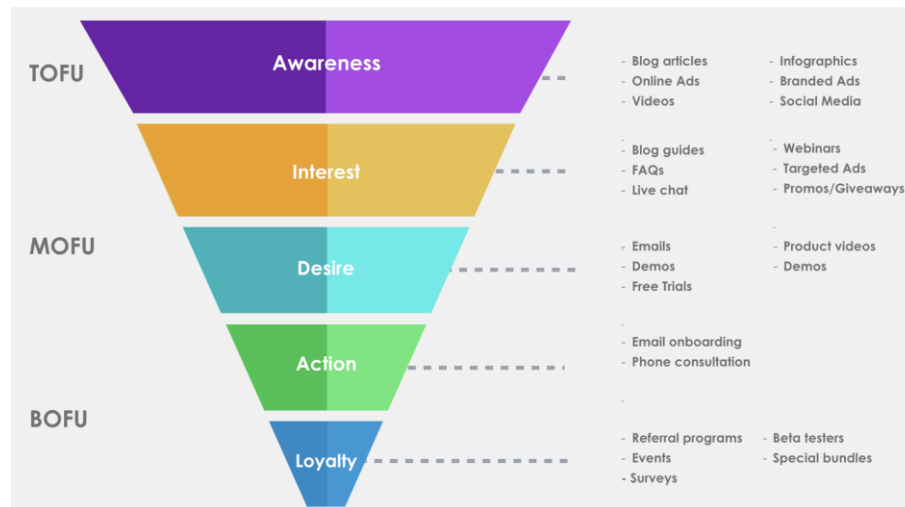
TOFU

Awareness

- Blog articles
- Online Ads
- Videos

- Infographics
- Branded Ads
- Social Media

Interest

- Blog guides
- FAQs
- Live chat

- Webinars
- Targeted Ads
- Promos/Giveaways

MOFU

Desire

- Emails
- Demos
- Free Trials

- Product videos
- Demos

Action

- Email onboarding
- Phone consultation

BOFU

Loyalty

- Referral programs
- Events
- Surveys

- Beta testers
- Special bundles